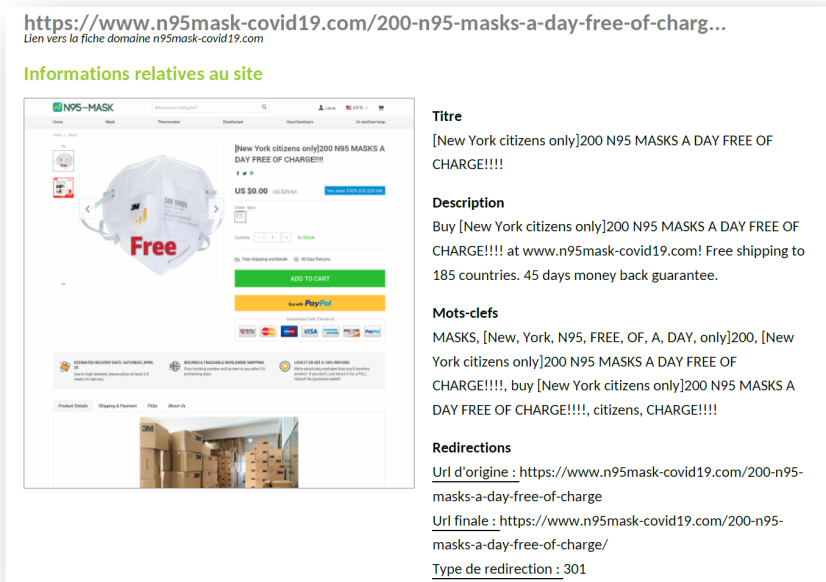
https://www.n95mask-covid19.com/200-n95-masks-a-day-free-of-charg...
Lien vers la fiche domaine n95mask-covid19.com

Informations relatives au site

N95-MASK

Home Mask Thermometer Disinfectant Hand Sanitizers

[New York citizens only]200 N95 MASKS A DAY FREE OF CHARGE!!!!

US $0.00 US $29.44 You save 100% (US $29.44)

Free

In Stock

ADD TO CART

Buy with PayPal

Guaranteed Safe Checkout

Product Details Shipping & Payment FAQs About Us

Titre
[New York citizens only]200 N95 MASKS A DAY FREE OF CHARGE!!!!

Description
Buy [New York citizens only]200 N95 MASKS A DAY FREE OF CHARGE!!!! at www.n95mask-covid19.com! Free shipping to 185 countries. 45 days money back guarantee.

Mots-clefs
MASKS, [New, York, N95, FREE, OF, A, DAY, only]200, [New York citizens only]200 N95 MASKS A DAY FREE OF CHARGE!!!!, buy [New York citizens only]200 N95 MASKS A DAY FREE OF CHARGE!!!!, citizens, CHARGE!!!!

Redirections
Url d'origine : https://www.n95mask-covid19.com/200-n95-masks-a-day-free-of-charge
Url finale : https://www.n95mask-covid19.com/200-n95-masks-a-day-free-of-charge/
Type de redirection : 301